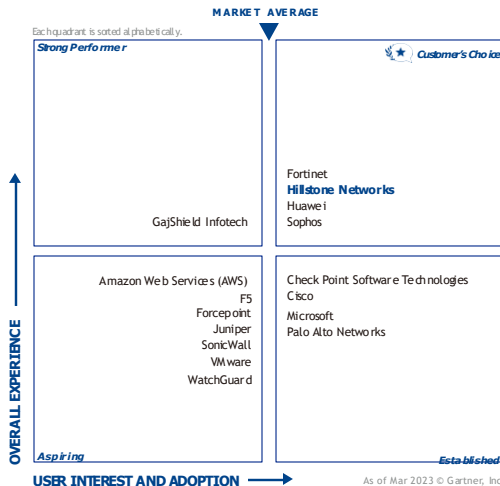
MARKET AVERAGE

Each quadrant is sorted alphabetically.

Strong Performer

GajShield Infotech

Customer's Choice

Fortinet
Hillstone Networks
Huawei
Sophos

Amazon Web Services (AWS)
F5
Forcepoint
Juniper
SonicWall
VMware
WatchGuard

Aspiring

Check Point Software Technologies
Cisco
Microsoft
Palo Alto Networks

Established

OVERALL EXPERIENCE

USER INTEREST AND ADOPTION

As of Mar 2023 © Gartner, Inc